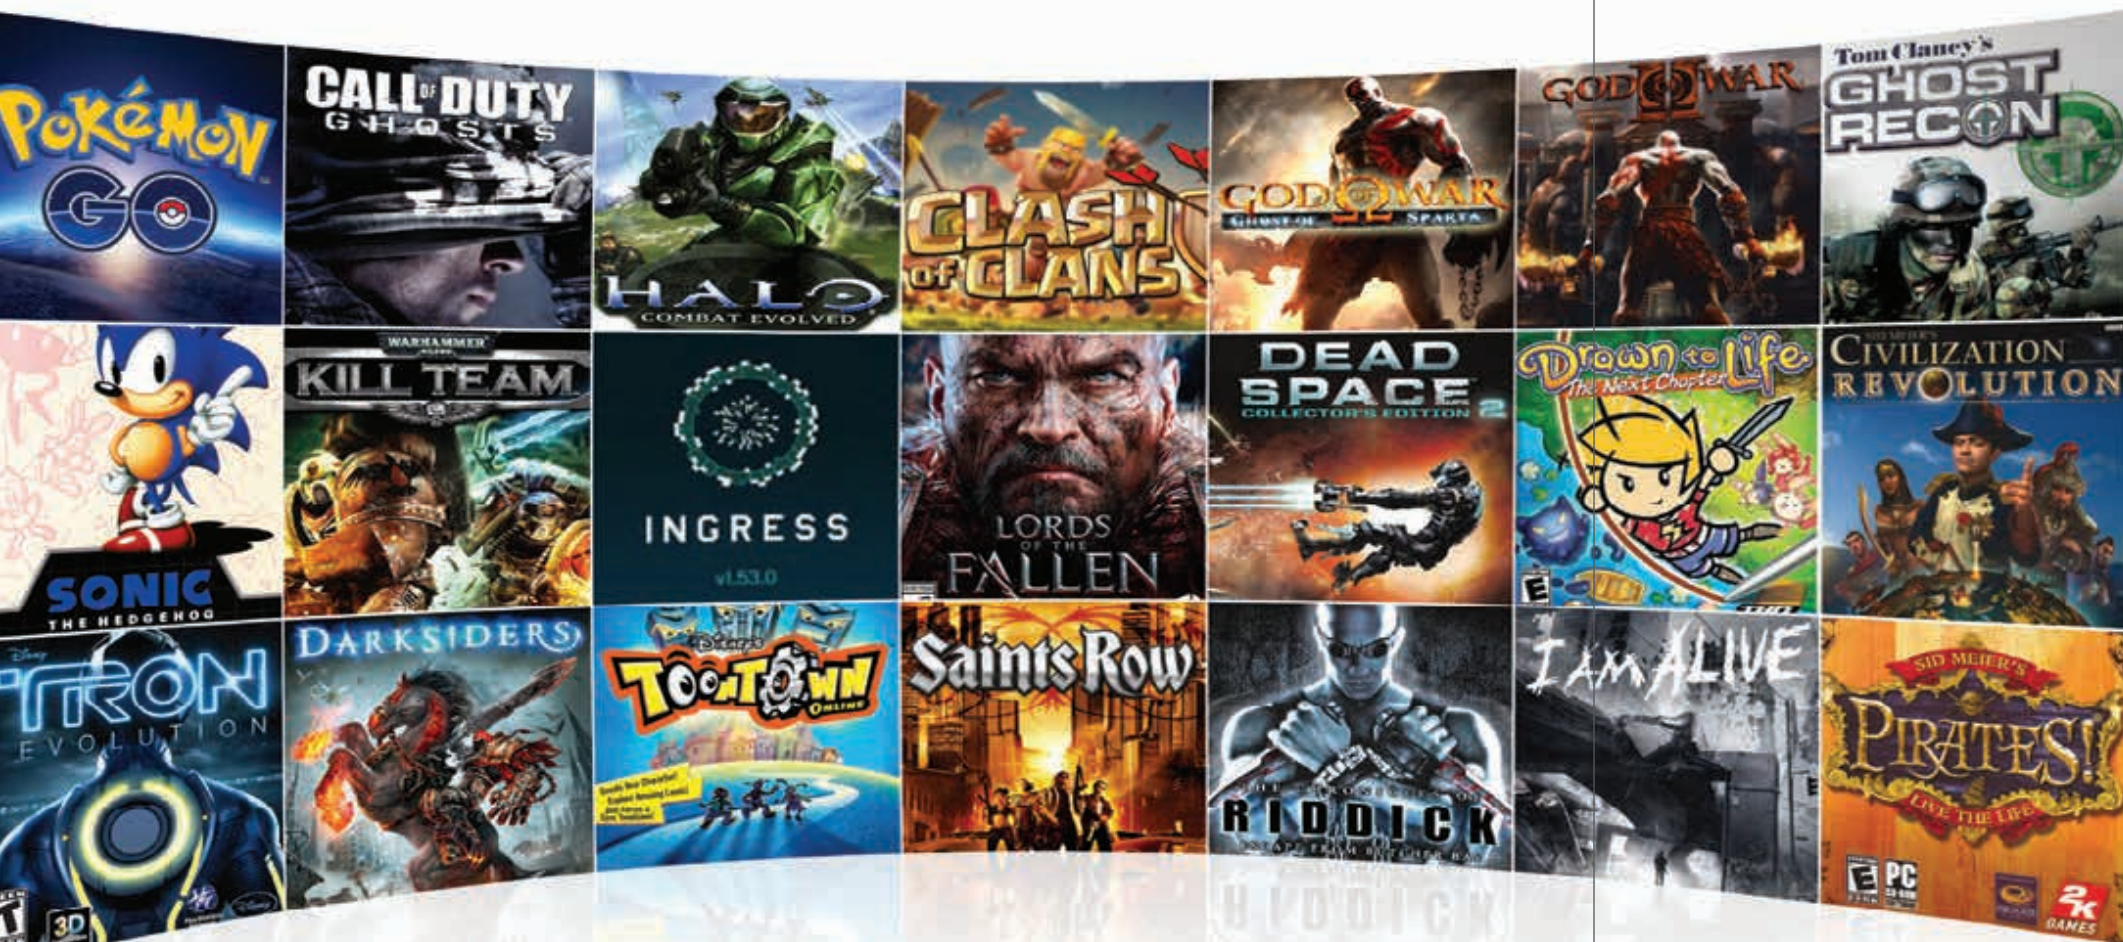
Pokémon GO

CALL OF DUTY GHOSTS

HALO COMBAT EVOLVED

CLASH of CLANS

GOD OF WAR GHOST OF SPARTA

GOD OF WAR

Tom Clancy's GHOST RECON

SONIC THE HEDGEHOG

WARHAMMER KILL TEAM

INGRESS v1.53.0

LORDS OF THE FALLEN

DEAD SPACE COLLECTOR'S EDITION 2

Drawn to Life The Next Chapter

SID MEIER'S CIVILIZATION REVOLUTION

Disney TRON EVOLUTION

DARKSIDERS

Disney's TOONTOWN ONLINE

Saints Row

THE CHRONICLES OF RIDDICK

I AM ALIVE

SID MEIER'S PIRATES! LIVE THE LIFE

PC

2K GAMES